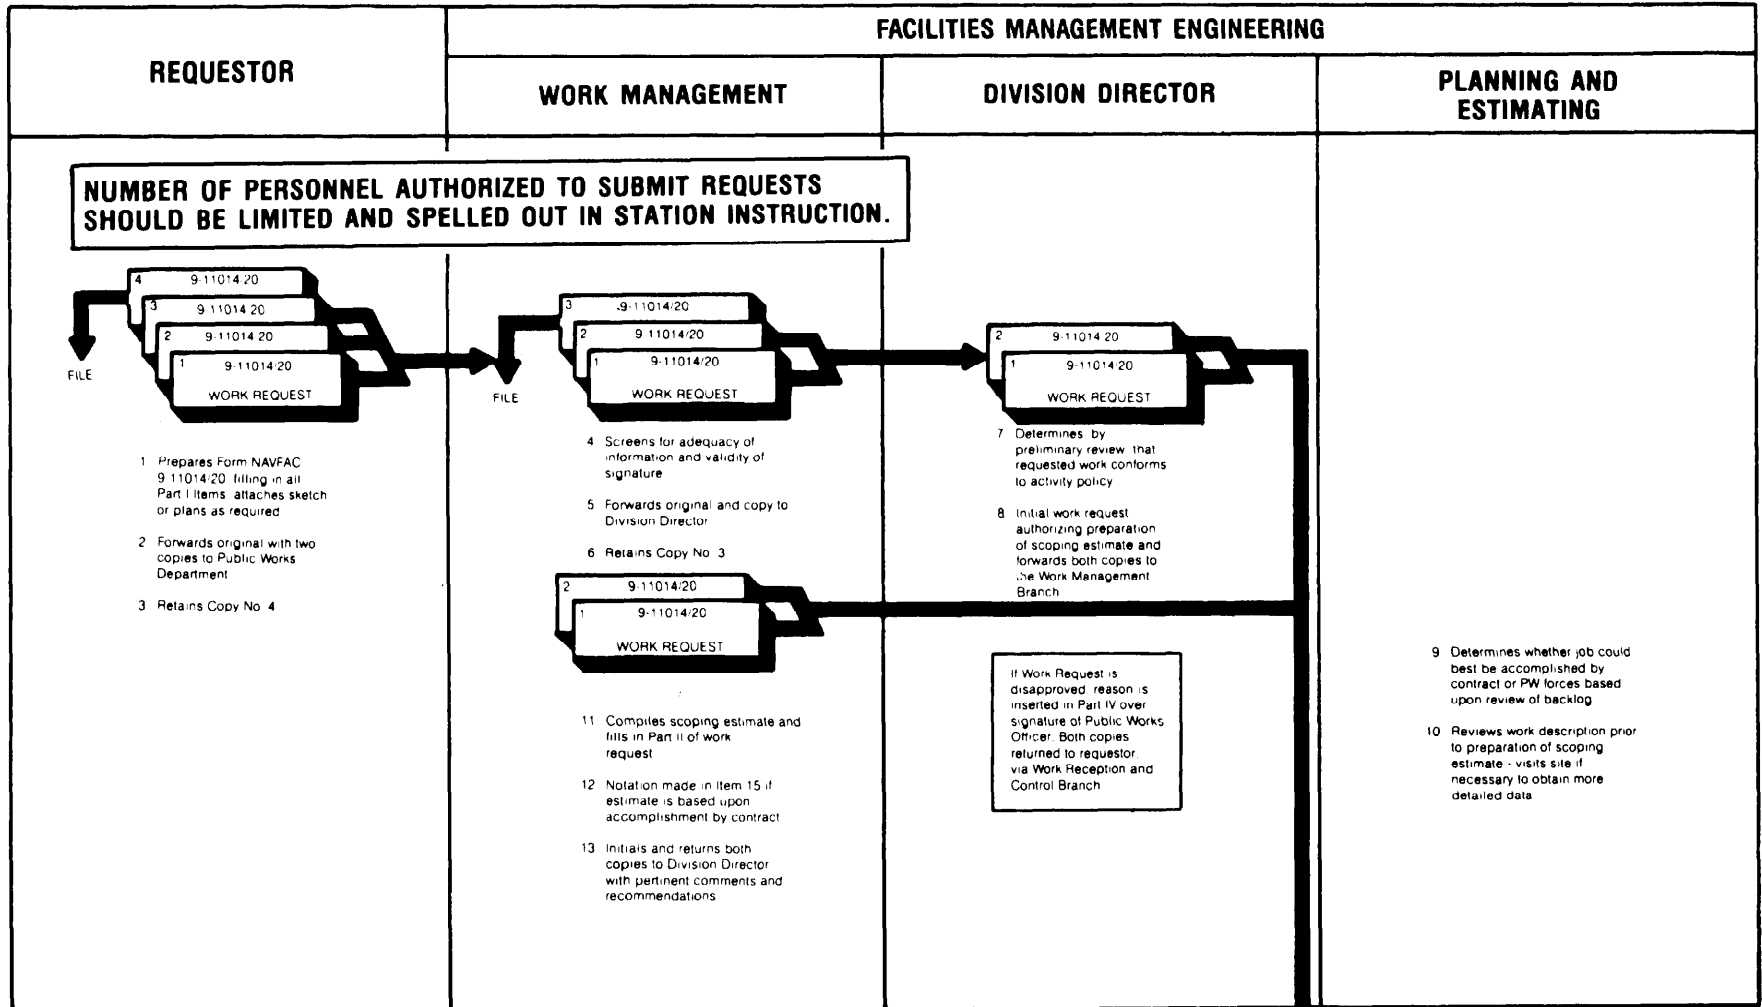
REQUESTOR

FACILITIES MANAGEMENT ENGINEERING

WORK MANAGEMENT

DIVISION DIRECTOR

PLANNING AND ESTIMATING

NUMBER OF PERSONNEL AUTHORIZED TO SUBMIT REQUESTS SHOULD BE LIMITED AND SPELLED OUT IN STATION INSTRUCTION.

4 9-11014/20
3 9-11014/20
2 9-11014/20
1 9-11014/20
WORK REQUEST

FILE

1 Prepares Form NAVFAC 9-11014/20 filling in all Part I items attaches sketch or plans as required

2 Forwards original with two copies to Public Works Department

3 Retains Copy No 4

3 9-11014/20
2 9-11014/20
1 9-11014/20
WORK REQUEST

FILE

4 Screens for adequacy of information and validity of signature

5 Forwards original and copy to Division Director

6 Retains Copy No 3

2 9-11014/20
1 9-11014/20
WORK REQUEST

11 Compiles scoping estimate and fills in Part II of work request

12 Notation made in Item 15 if estimate is based upon accomplishment by contract

13 Initials and returns both copies to Division Director with pertinent comments and recommendations

2 9-11014/20
1 9-11014/20
WORK REQUEST

7 Determines by preliminary review that requested work conforms to activity policy

8 Initial work request authorizing preparation of scoping estimate and forwards both copies to the Work Management Branch

If Work Request is disapproved reason is inserted in Part IV over signature of Public Works Officer. Both copies returned to requestor via Work Reception and Control Branch

9 Determines whether job could best be accomplished by contract or PW forces based upon review of backlog

10 Reviews work description prior to preparation of scoping estimate - visits site if necessary to obtain more detailed data